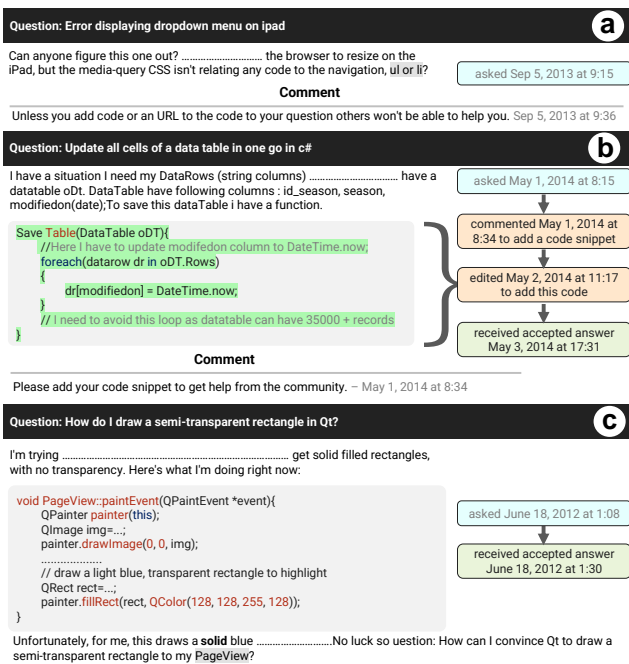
Question: Error displaying dropdown menu on ipad

a

Can anyone figure this one out? .............................. the browser to resize on the iPad, but the media-query CSS isn't relating any code to the navigation, ul or li?

asked Sep 5, 2013 at 9:15

Comment

Unless you add code or an URL to the code to your question others won't be able to help you. Sep 5, 2013 at 9:36

Question: Update all cells of a data table in one go in c#

b

I have a situation I need my DataRows (string columns) .............................. have a datatable oDt. DataTable have following columns : id_season, season, modifiedon(date);To save this dataTable i have a function.

asked May 1, 2014 at 8:15

Save Table(DataTable oDT){
//Here I have to update modifedon column to DateTime.now;
foreach(datarow dr in oDT.Rows)
{
dr[modifiedon] = DateTime.now;
}
// I need to avoid this loop as datatable can have 35000 + records
}

commented May 1, 2014 at 8:34 to add a code snippet

edited May 2, 2014 at 11:17 to add this code

received accepted answer May 3, 2014 at 17:31

Comment

Please add your code snippet to get help from the community. – May 1, 2014 at 8:34

Question: How do I draw a semi-transparent rectangle in Qt?

c

I'm trying .............................. get solid filled rectangles, with no transparency. Here's what I'm doing right now:

void PageView::paintEvent(QPaintEvent *event){
QPainter painter(this);
QImage img=...;
painter.drawImage(0, 0, img);
...................
// draw a light blue, transparent rectangle to highlight
QRect rect=...;
painter.fillRect(rect, QColor(128, 128, 255, 128));
}

asked June 18, 2012 at 1:08

received accepted answer June 18, 2012 at 1:30

Unfortunately, for me, this draws a solid blue ..............................No luck so uestion: How can I convince Qt to draw a semi-transparent rectangle to my PageView?